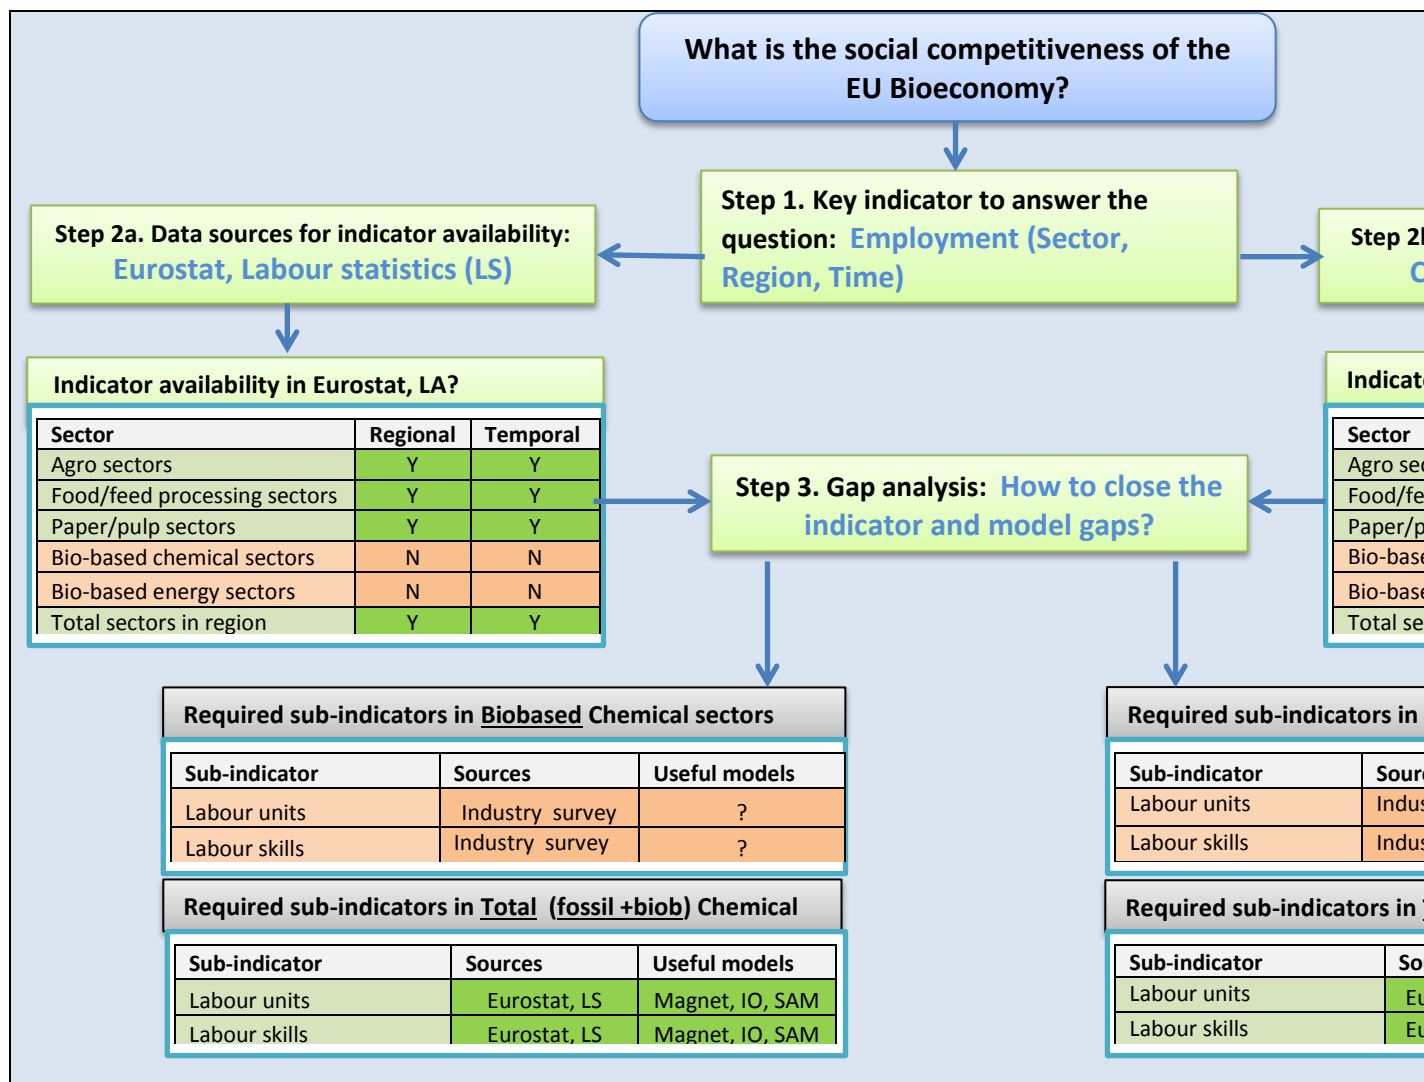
What is the social competitiveness of the EU Bioeconomy?

Step 1. Key indicator to answer the question: Employment (Sector, Region, Time)

Step 2a. Data sources for indicator availability: Eurostat, Labour statistics (LS)

Step 2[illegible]
C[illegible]

Indicator availability in Eurostat, LA?

| Sector | Regional | Temporal |
|---|---|---|
| Agro sectors | Y | Y |
| Food/feed processing sectors | Y | Y |
| Paper/pulp sectors | Y | Y |
| Bio-based chemical sectors | N | N |
| Bio-based energy sectors | N | N |
| Total sectors in region | Y | Y |

Step 3. Gap analysis: How to close the indicator and model gaps?

Indicat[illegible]

| Sector |
|---|
| Agro sec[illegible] |
| Food/fe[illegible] |
| Paper/p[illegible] |
| Bio-base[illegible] |
| Bio-base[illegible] |
| Total se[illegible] |

Required sub-indicators in Biobased Chemical sectors

| Sub-indicator | Sources | Useful models |
|---|---|---|
| Labour units | Industry survey | ? |
| Labour skills | Industry survey | ? |

Required sub-indicators in Total (fossil +biob) Chemical

| Sub-indicator | Sources | Useful models |
|---|---|---|
| Labour units | Eurostat, LS | Magnet, IO, SAM |
| Labour skills | Eurostat, LS | Magnet, IO, SAM |

Required sub-indicators in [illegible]

| Sub-indicator | Sour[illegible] |
|---|---|
| Labour units | Indus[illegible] |
| Labour skills | Indus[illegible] |

Required sub-indicators in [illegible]

| Sub-indicator | So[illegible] |
|---|---|
| Labour units | Eu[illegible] |
| Labour skills | Eu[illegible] |